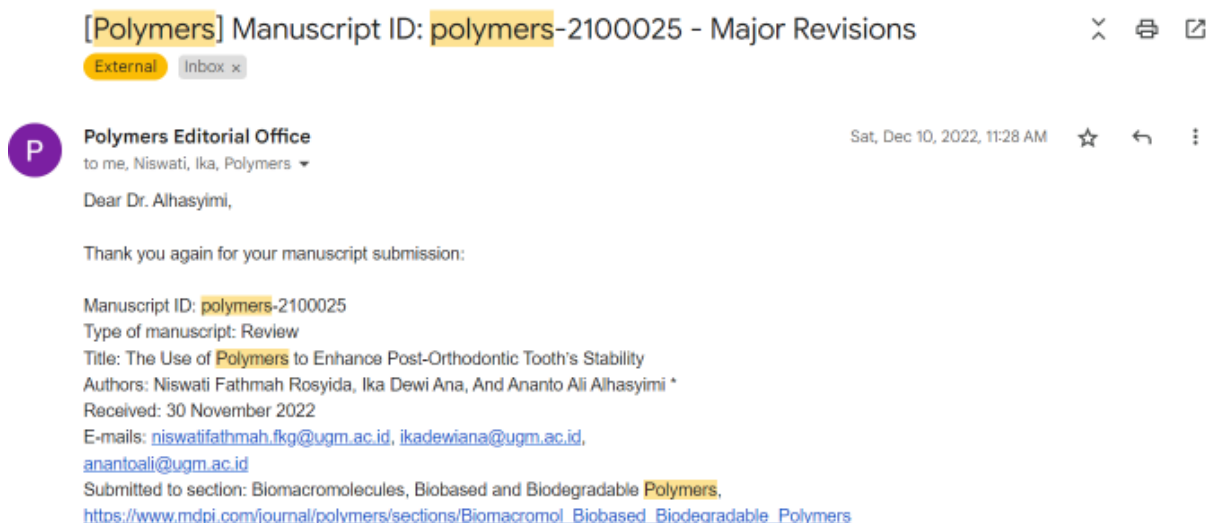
[Polymers] Manuscript ID: polymers-2100025 - Major Revisions

External Inbox ×

P

Polymers Editorial Office
to me, Niswati, Ika, Polymers

Sat, Dec 10, 2022, 11:28 AM

Dear Dr. Alhasyimi,

Thank you again for your manuscript submission:

Manuscript ID: polymers-2100025
Type of manuscript: Review
Title: The Use of Polymers to Enhance Post-Orthodontic Tooth's Stability
Authors: Niswati Fathmah Rosyida, Ika Dewi Ana, And Ananto Ali Alhasyimi *
Received: 30 November 2022
E-mails: niswatifathmah.fkg@ugm.ac.id, ikadewiana@ugm.ac.id, anantoali@ugm.ac.id
Submitted to section: Biomacromolecules, Biobased and Biodegradable Polymers, https://www.mdpi.com/journal/polymers/sections/Biomacromol_Biobased_Biodegradable_Polymers